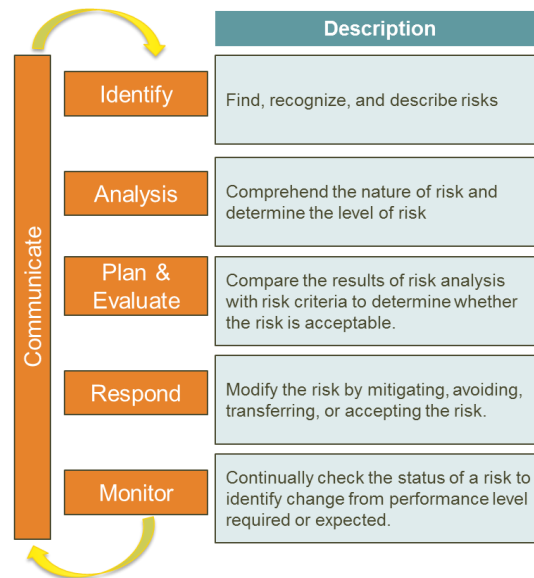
Communicate

| | Description |
|---|---|
| Identify | Find, recognize, and describe risks |
| Analysis | Comprehend the nature of risk and determine the level of risk |
| Plan & Evaluate | Compare the results of risk analysis with risk criteria to determine whether the risk is acceptable. |
| Respond | Modify the risk by mitigating, avoiding, transferring, or accepting the risk. |
| Monitor | Continually check the status of a risk to identify change from performance level required or expected. |